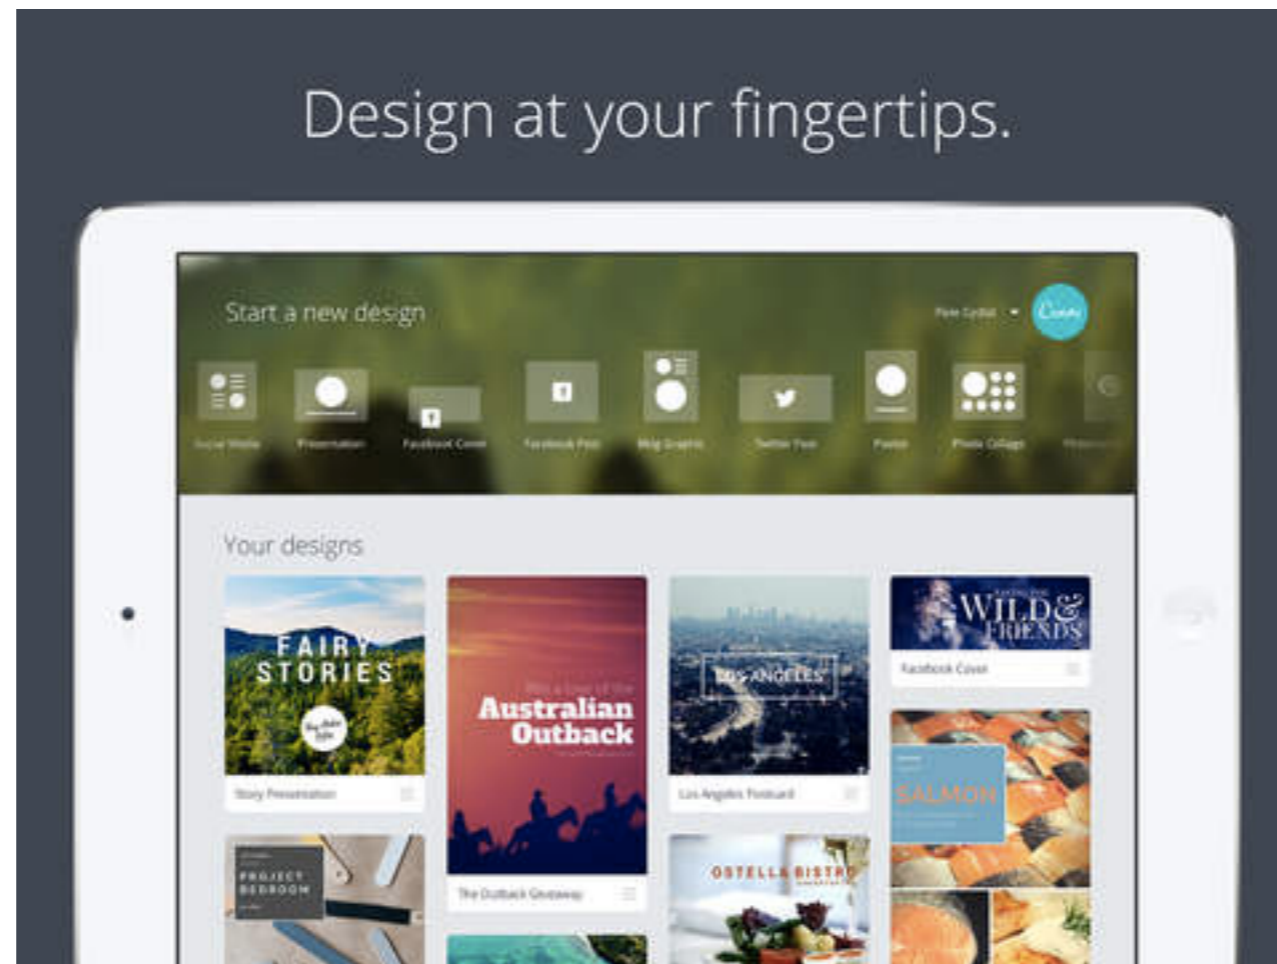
Design at your fingertips.

Start a new design

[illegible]

Canva

Social Media

Presentation

Facebook Cover

Facebook Post

Blog Graphic

Twitter Post

Poster

Photo Collage

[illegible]

Your designs

FAIRY STORIES

Story Presentation

Win a tour of the

Australian Outback

The Outback Giveaway

LOS ANGELES

Los Angeles Postcard

WILD & FRIENDS

Facebook Cover

SALMON

PROJECT BEDROOM

OSTELLA BISTRO